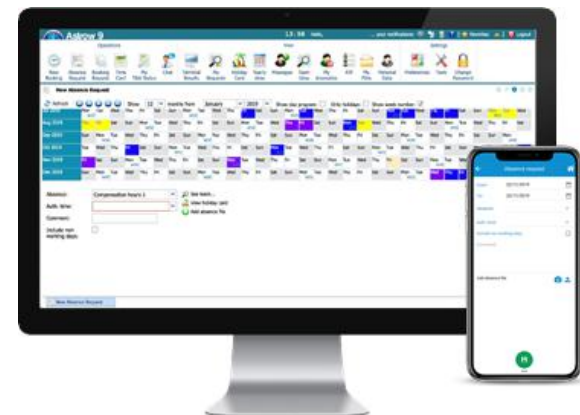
Astrow 9

13:58

Operations

View

Settings

New Absence Request

Refresh

Show

months from

January

2019

Show day program

Only holidays

Show week number

Aug 2019

Sep 2019

Oct 2019

Nov 2019

Dec 2019

Absence:

Compensation hours 1

Auth. time:

Comment:

Include non working days:

See team...

View holiday card

Add absence file

New Absence Request

Absence request

Add absence file